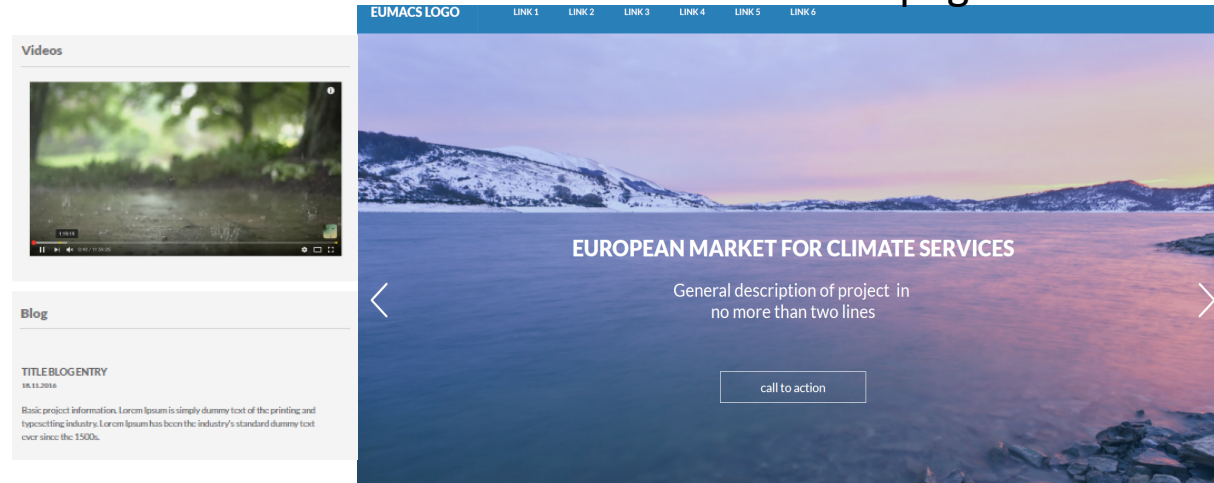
Videos

1:10:15

0:40 / 11:55:25

Blog

TITLE BLOG ENTRY

18.11.2016

Basic project information. Lorem Ipsum is simply dummy text of the printing and typesetting industry. Lorem Ipsum has been the industry's standard dummy text ever since the 1500s.

EUMACS LOGO LINK 1 LINK 2 LINK 3 LINK 4 LINK 5 LINK 6

EUROPEAN MARKET FOR CLIMATE SERVICES

General description of project in no more than two lines

call to action